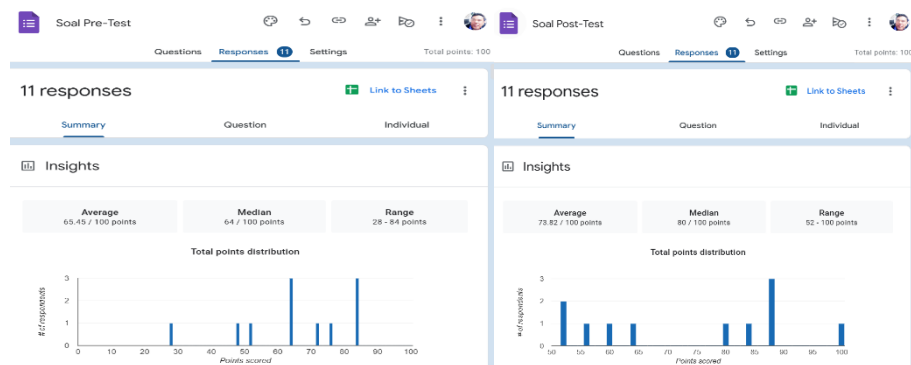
Soal Pre-Test

Questions Responses 11 Settings Total points: 100

11 responses

Link to Sheets

Summary Question Individual

Insights

Average
65.45 / 100 points

Median
64 / 100 points

Range
28 - 84 points

Total points distribution

3
2
1
0

# of respondents

0 10 20 30 40 50 60 70 80 90 100

Points scored

Soal Post-Test

Questions Responses 11 Settings Total points: 100

11 responses

Link to Sheets

Summary Question Individual

Insights

Average
73.82 / 100 points

Median
80 / 100 points

Range
52 - 100 points

Total points distribution

3
2
1
0

# of respondents

50 55 60 65 70 75 80 85 90 95 100

Points scored